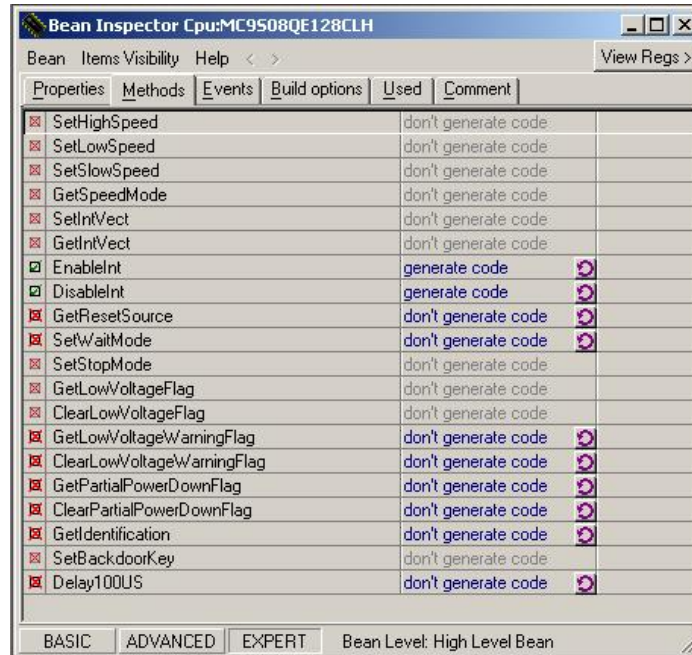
Bean Inspector Cpu:MC9S08QE128CLH

Bean Items Visibility Help < > View Regs >

Properties Methods Events Build options Used Comment

| | |
|---|---|
| SetHighSpeed | don't generate code |
| SetLowSpeed | don't generate code |
| SetSlowSpeed | don't generate code |
| GetSpeedMode | don't generate code |
| SetIntVect | don't generate code |
| GetIntVect | don't generate code |
| EnableInt | generate code |
| DisableInt | generate code |
| GetResetSource | don't generate code |
| SetWaitMode | don't generate code |
| SetStopMode | don't generate code |
| GetLowVoltageFlag | don't generate code |
| ClearLowVoltageFlag | don't generate code |
| GetLowVoltageWarningFlag | don't generate code |
| ClearLowVoltageWarningFlag | don't generate code |
| GetPartialPowerDownFlag | don't generate code |
| ClearPartialPowerDownFlag | don't generate code |
| GetIdentification | don't generate code |
| SetBackdoorKey | don't generate code |
| Delay100US | don't generate code |

BASIC ADVANCED EXPERT Bean Level: High Level Bean